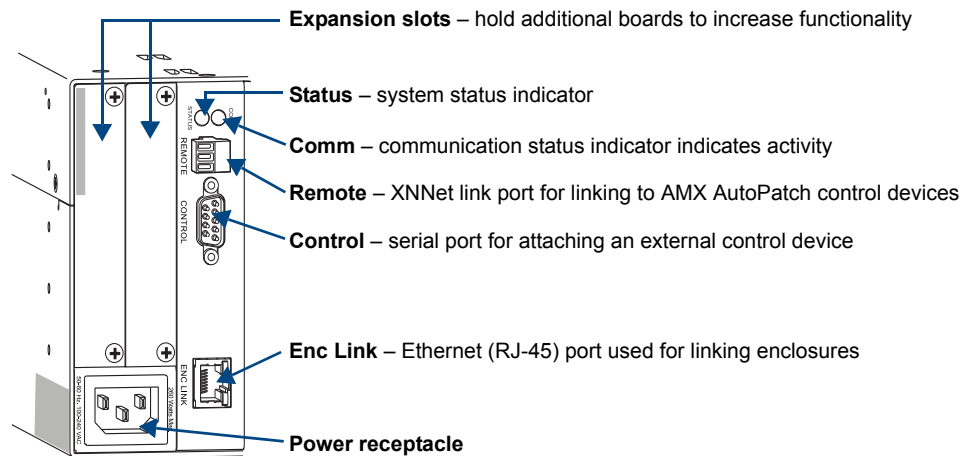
**Expansion slots** – hold additional boards to increase functionality

STATUS

COMM

**Status** – system status indicator

REMOTE

**Comm** – communication status indicator indicates activity

**Remote** – XNNet link port for linking to AMX AutoPatch control devices

CONTROL

**Control** – serial port for attaching an external control device

ENC LINK

**Enc Link** – Ethernet (RJ-45) port used for linking enclosures

50-60 Hz, 100-240 VAC

260 Watts Max

**Power receptacle**